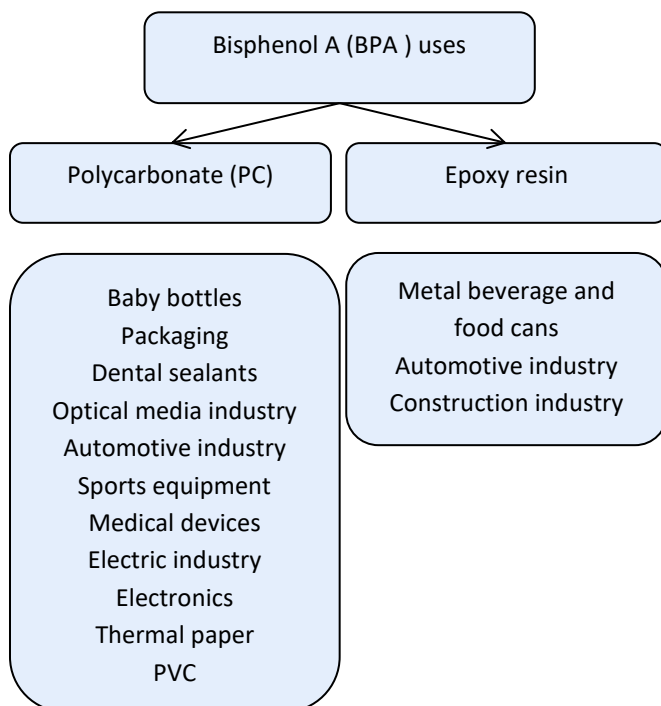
Bisphenol A (BPA ) uses

Polycarbonate (PC)

Epoxy resin

Baby bottles
Packaging
Dental sealants
Optical media industry
Automotive industry
Sports equipment
Medical devices
Electric industry
Electronics
Thermal paper
PVC

Metal beverage and food cans
Automotive industry
Construction industry